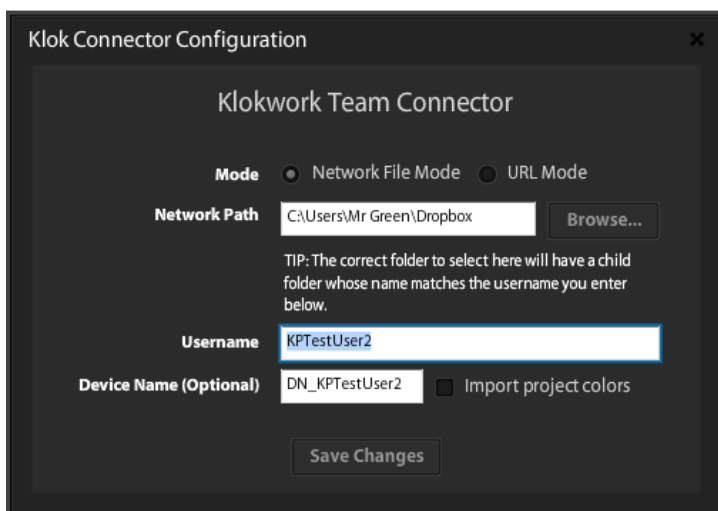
Klok Connector Configuration

×

Klokwork Team Connector

Mode Network File Mode URL Mode

Network Path C:\Users\Mr Green\Dropbox Browse...

TIP: The correct folder to select here will have a child folder whose name matches the username you enter below.

Username KPTestUser2

Device Name (Optional) DN_KPTestUser2 Import project colors

Save Changes